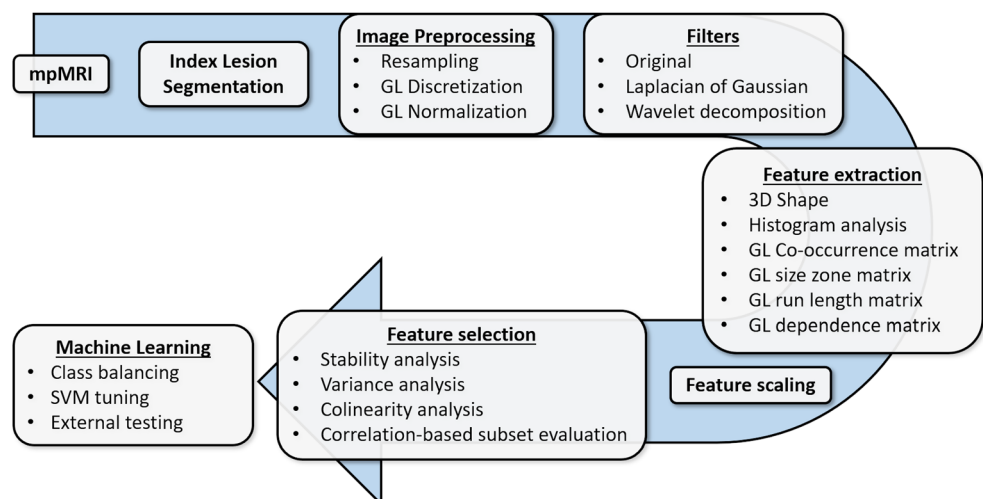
mpMRI

Index Lesion Segmentation

Image Preprocessing
• Resampling
• GL Discretization
• GL Normalization

Filters
• Original
• Laplacian of Gaussian
• Wavelet decomposition

Feature extraction
• 3D Shape
• Histogram analysis
• GL Co-occurrence matrix
• GL size zone matrix
• GL run length matrix
• GL dependence matrix

Feature scaling

Feature selection
• Stability analysis
• Variance analysis
• Colinearity analysis
• Correlation-based subset evaluation

Machine Learning
• Class balancing
• SVM tuning
• External testing